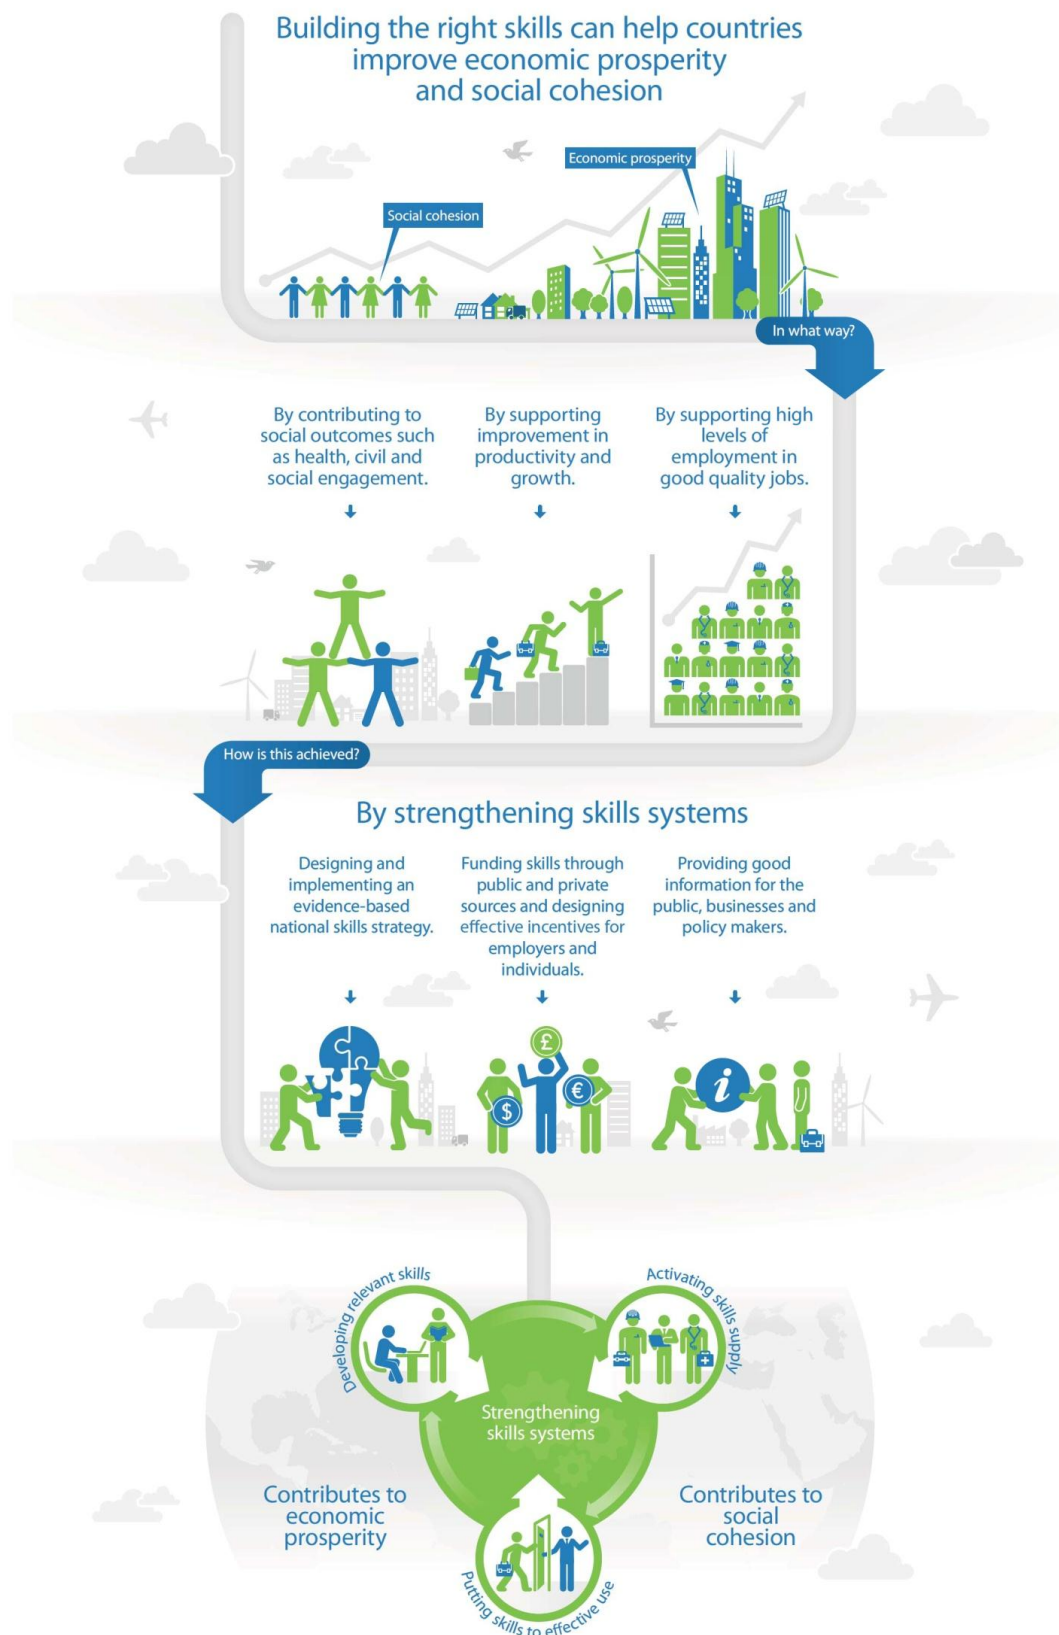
Building the right skills can help countries improve economic prosperity and social cohesion

Economic prosperity

Social cohesion

In what way?

By contributing to social outcomes such as health, civil and social engagement.

By supporting improvement in productivity and growth.

By supporting high levels of employment in good quality jobs.

How is this achieved?

By strengthening skills systems

Designing and implementing an evidence-based national skills strategy.

Funding skills through public and private sources and designing effective incentives for employers and individuals.

Providing good information for the public, businesses and policy makers.

£

$

€

i

Developing relevant skills

Activating skills supply

Strengthening skills systems

Contributes to economic prosperity

Contributes to social cohesion

Putting skills to effective use